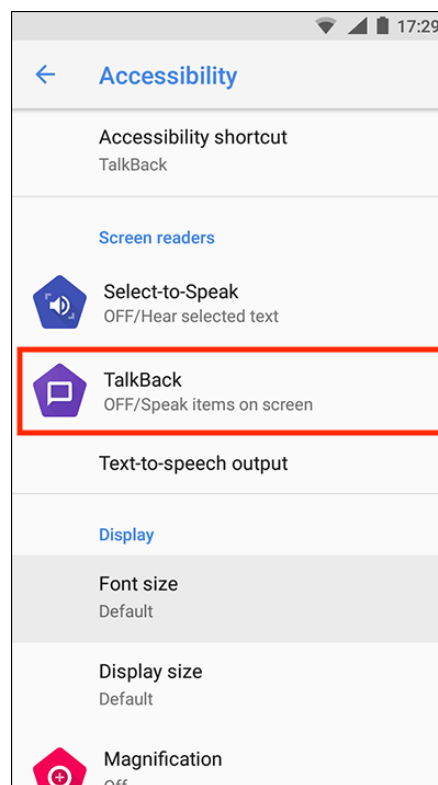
17:29

Accessibility

Accessibility shortcut
TalkBack

Screen readers

Select-to-Speak
OFF/Hear selected text

TalkBack
OFF/Speak items on screen

Text-to-speech output

Display

Font size
Default

Display size
Default

Magnification
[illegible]